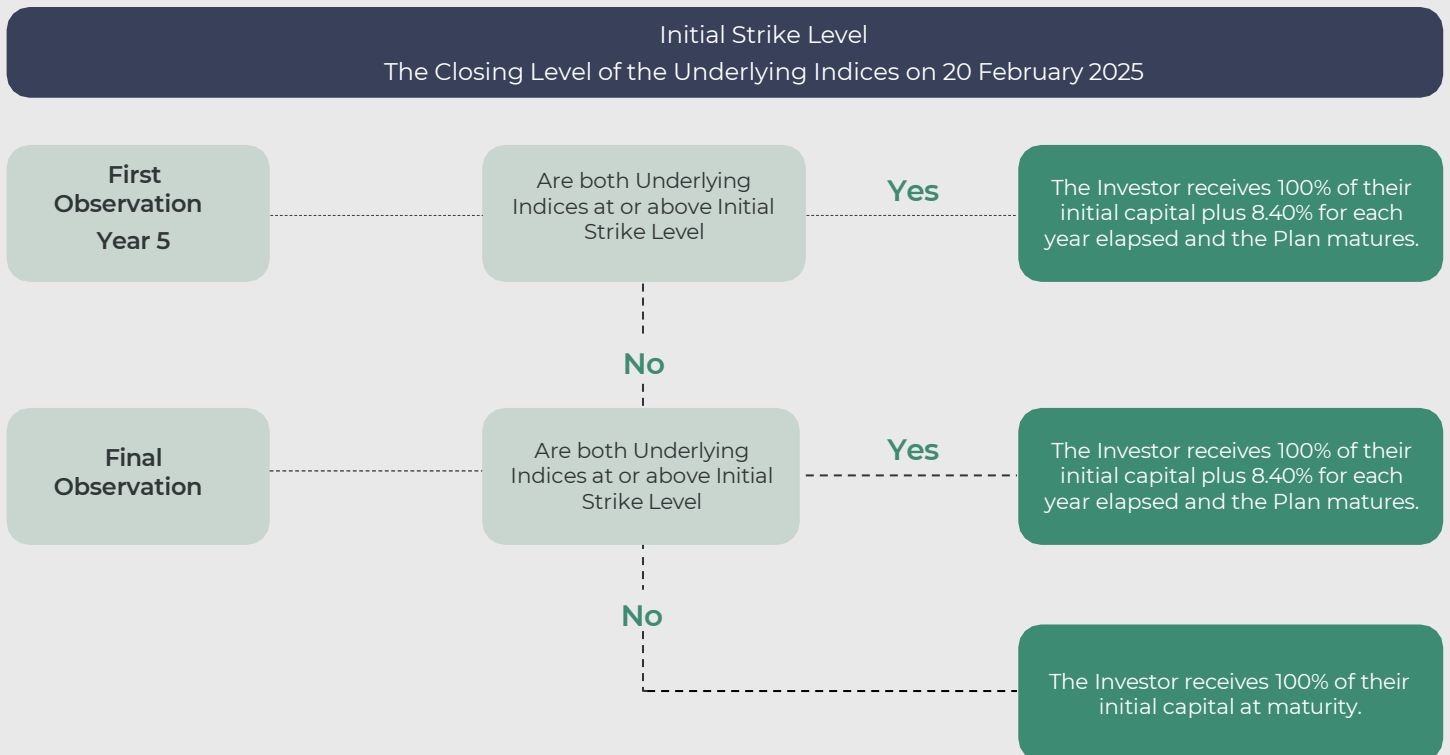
Initial Strike Level
The Closing Level of the Underlying Indices on 20 February 2025

First Observation Year 5

Are both Underlying Indices at or above Initial Strike Level

Yes

The Investor receives 100% of their initial capital plus 8.40% for each year elapsed and the Plan matures.

No

Final Observation

Are both Underlying Indices at or above Initial Strike Level

Yes

The Investor receives 100% of their initial capital plus 8.40% for each year elapsed and the Plan matures.

No

The Investor receives 100% of their initial capital at maturity.